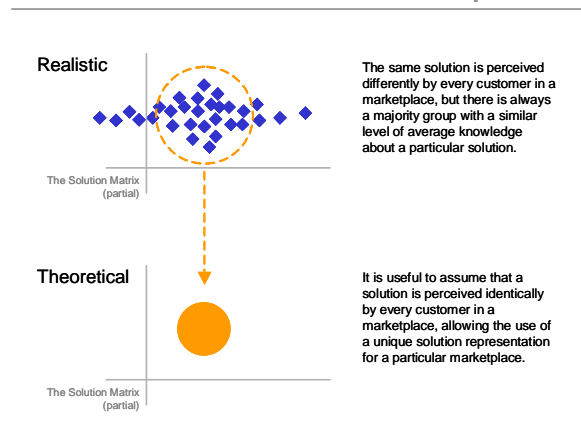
Realistic

The Solution Matrix (partial)

The same solution is perceived differently by every customer in a marketplace, but there is always a majority group with a similar level of average knowledge about a particular solution.

Theoretical

The Solution Matrix (partial)

It is useful to assume that a solution is perceived identically by every customer in a marketplace, allowing the use of a unique solution representation for a particular marketplace.